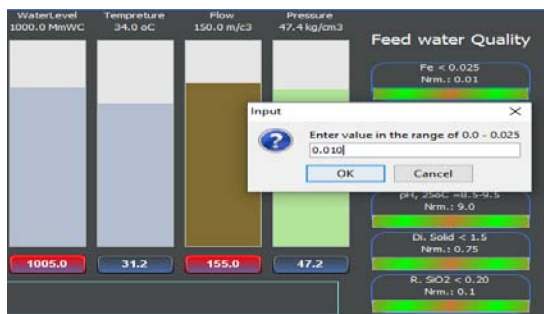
WaterLevel
1000.0 MmWC

Tempreture
34.0 oC

Flow
150.0 m/c3

Pressure
47.4 kg/cm3

Feed water Quality

Fe < 0.025
Nrm.: 0.01

Input

Enter value in the range of 0.0 - 0.025

0.010

OK

Cancel

pH, 25oC =8.5-9.5
Nrm.: 9.0

Di. Solid < 1.5
Nrm.: 0.75

R. SiO2 < 0.20
Nrm.: 0.1

1005.0

31.2

155.0

47.2